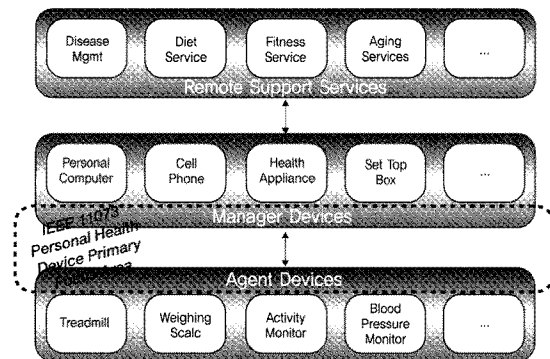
Disease Mgmt

Diet Service

Fitness Service

Aging Services

...

Remote Support Services

Personal Computer

Cell Phone

Health Appliance

Set Top Box

...

IEEE 11073 Personal Health Device Primary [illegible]

Manager Devices

Agent Devices

Treadmill

Weighing Scale

Activity Monitor

Blood Pressure Monitor

...